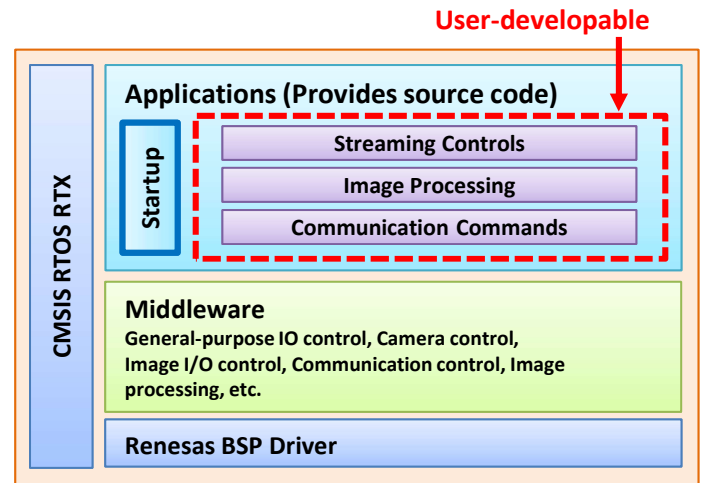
User-developable

CMSIS RTOS RTX

Applications (Provides source code)

Startup

Streaming Controls

Image Processing

Communication Commands

Middleware

General-purpose IO control, Camera control, Image I/O control, Communication control, Image processing, etc.

Renesas BSP Driver